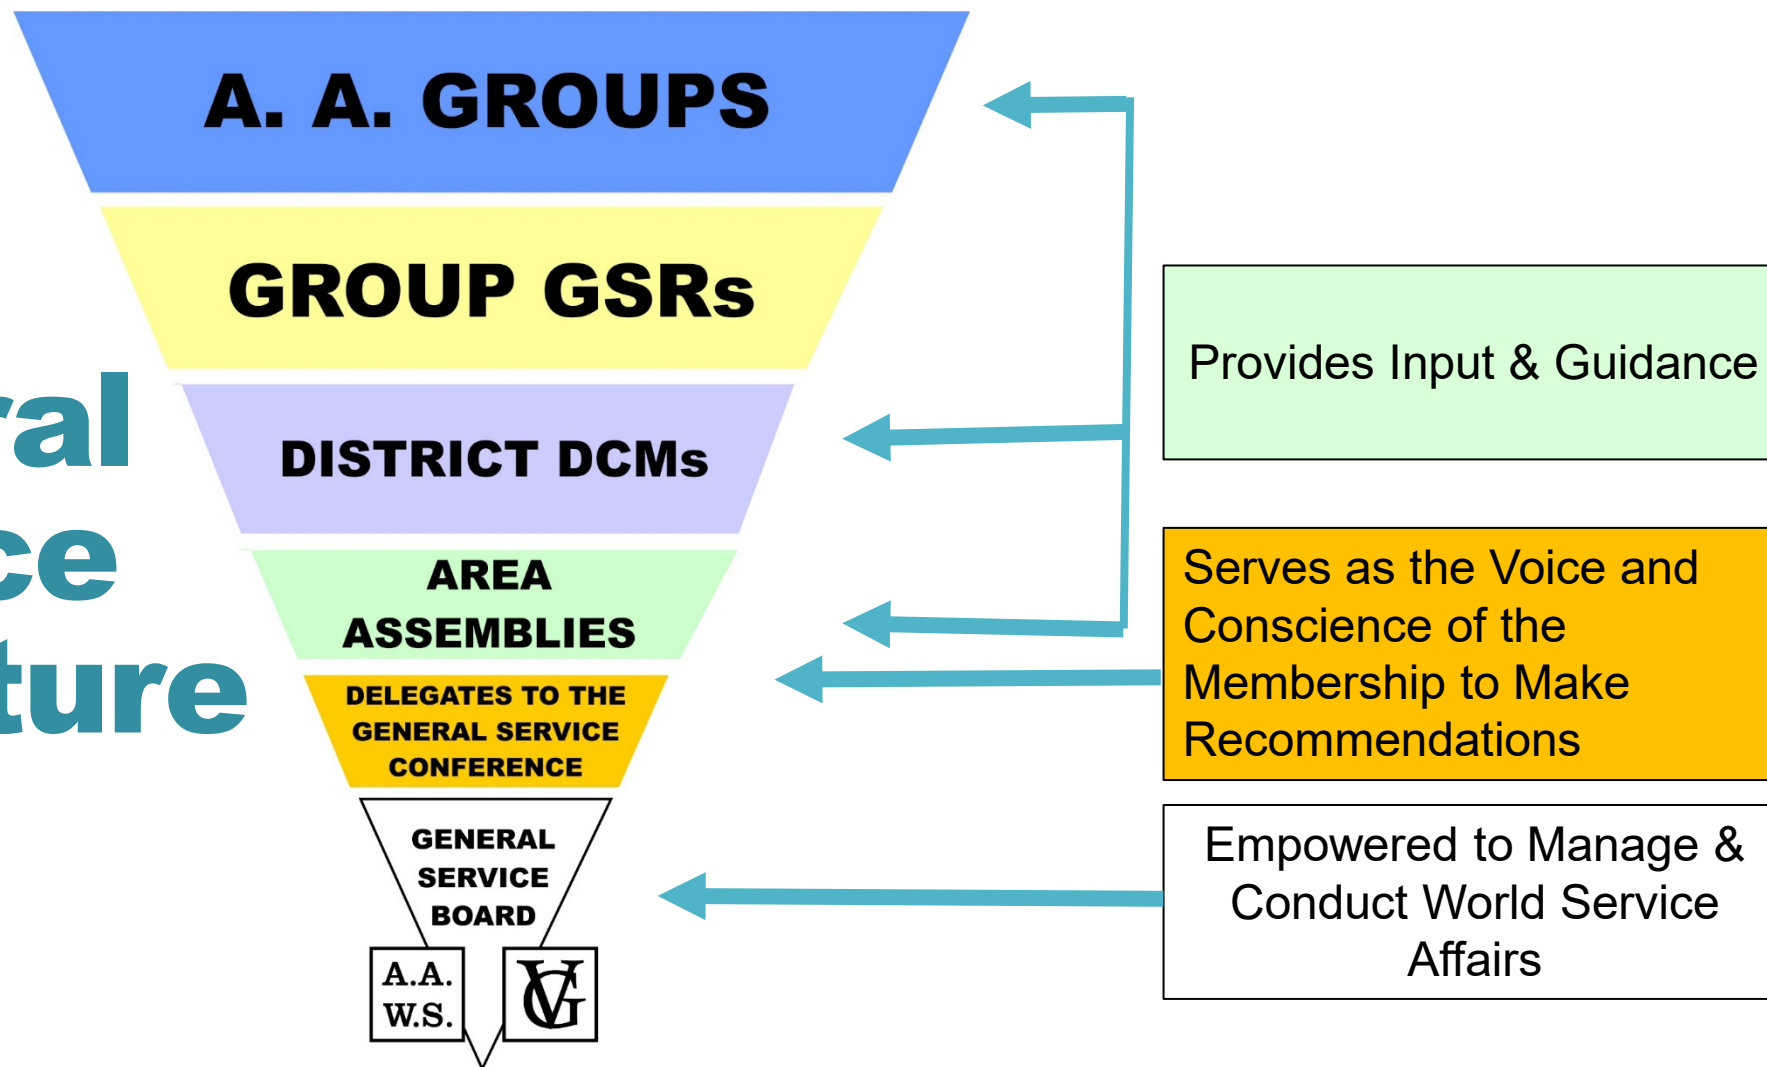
ral
ce
ture

A. A. GROUPS

GROUP GSRs

DISTRICT DCMs

AREA ASSEMBLIES

DELEGATES TO THE GENERAL SERVICE CONFERENCE

GENERAL SERVICE BOARD

A.A. W.S.

VG

Provides Input & Guidance

Serves as the Voice and Conscience of the Membership to Make Recommendations

Empowered to Manage & Conduct World Service Affairs